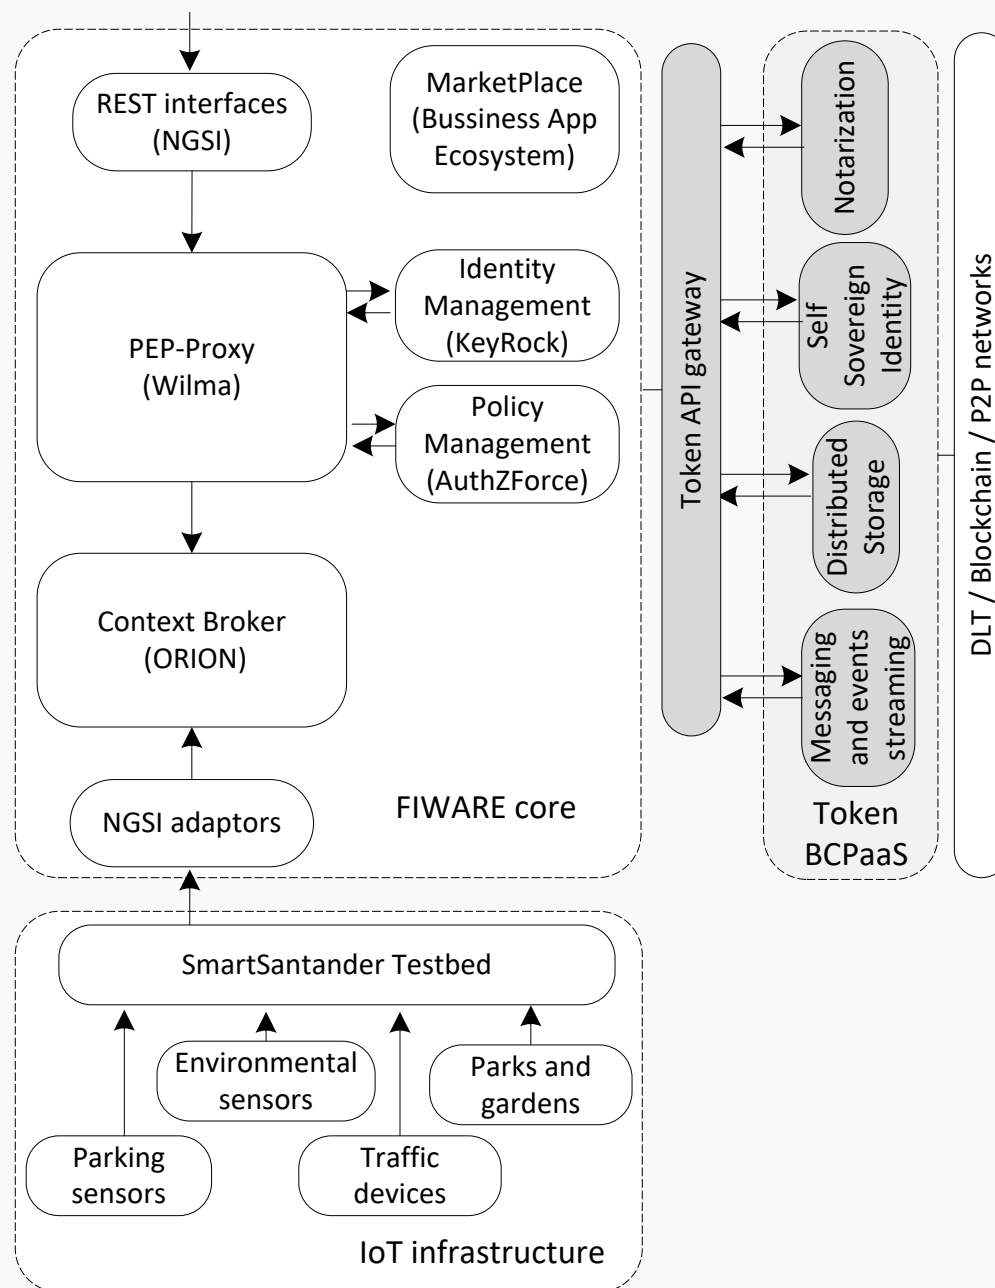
REST interfaces (NGSI)

MarketPlace (Bussiness App Ecosystem)

PEP-Proxy (Wilma)

Identity Management (KeyRock)

Policy Management (AuthZForce)

Context Broker (ORION)

NGSI adaptors

FIWARE core

Token API gateway

Notarization

Self Sovereign Identity

Distributed Storage

Messaging and events streaming

Token BCPaaS

DLT / Blockchain / P2P networks

SmartSantander Testbed

Environmental sensors

Parks and gardens

Parking sensors

Traffic devices

IoT infrastructure